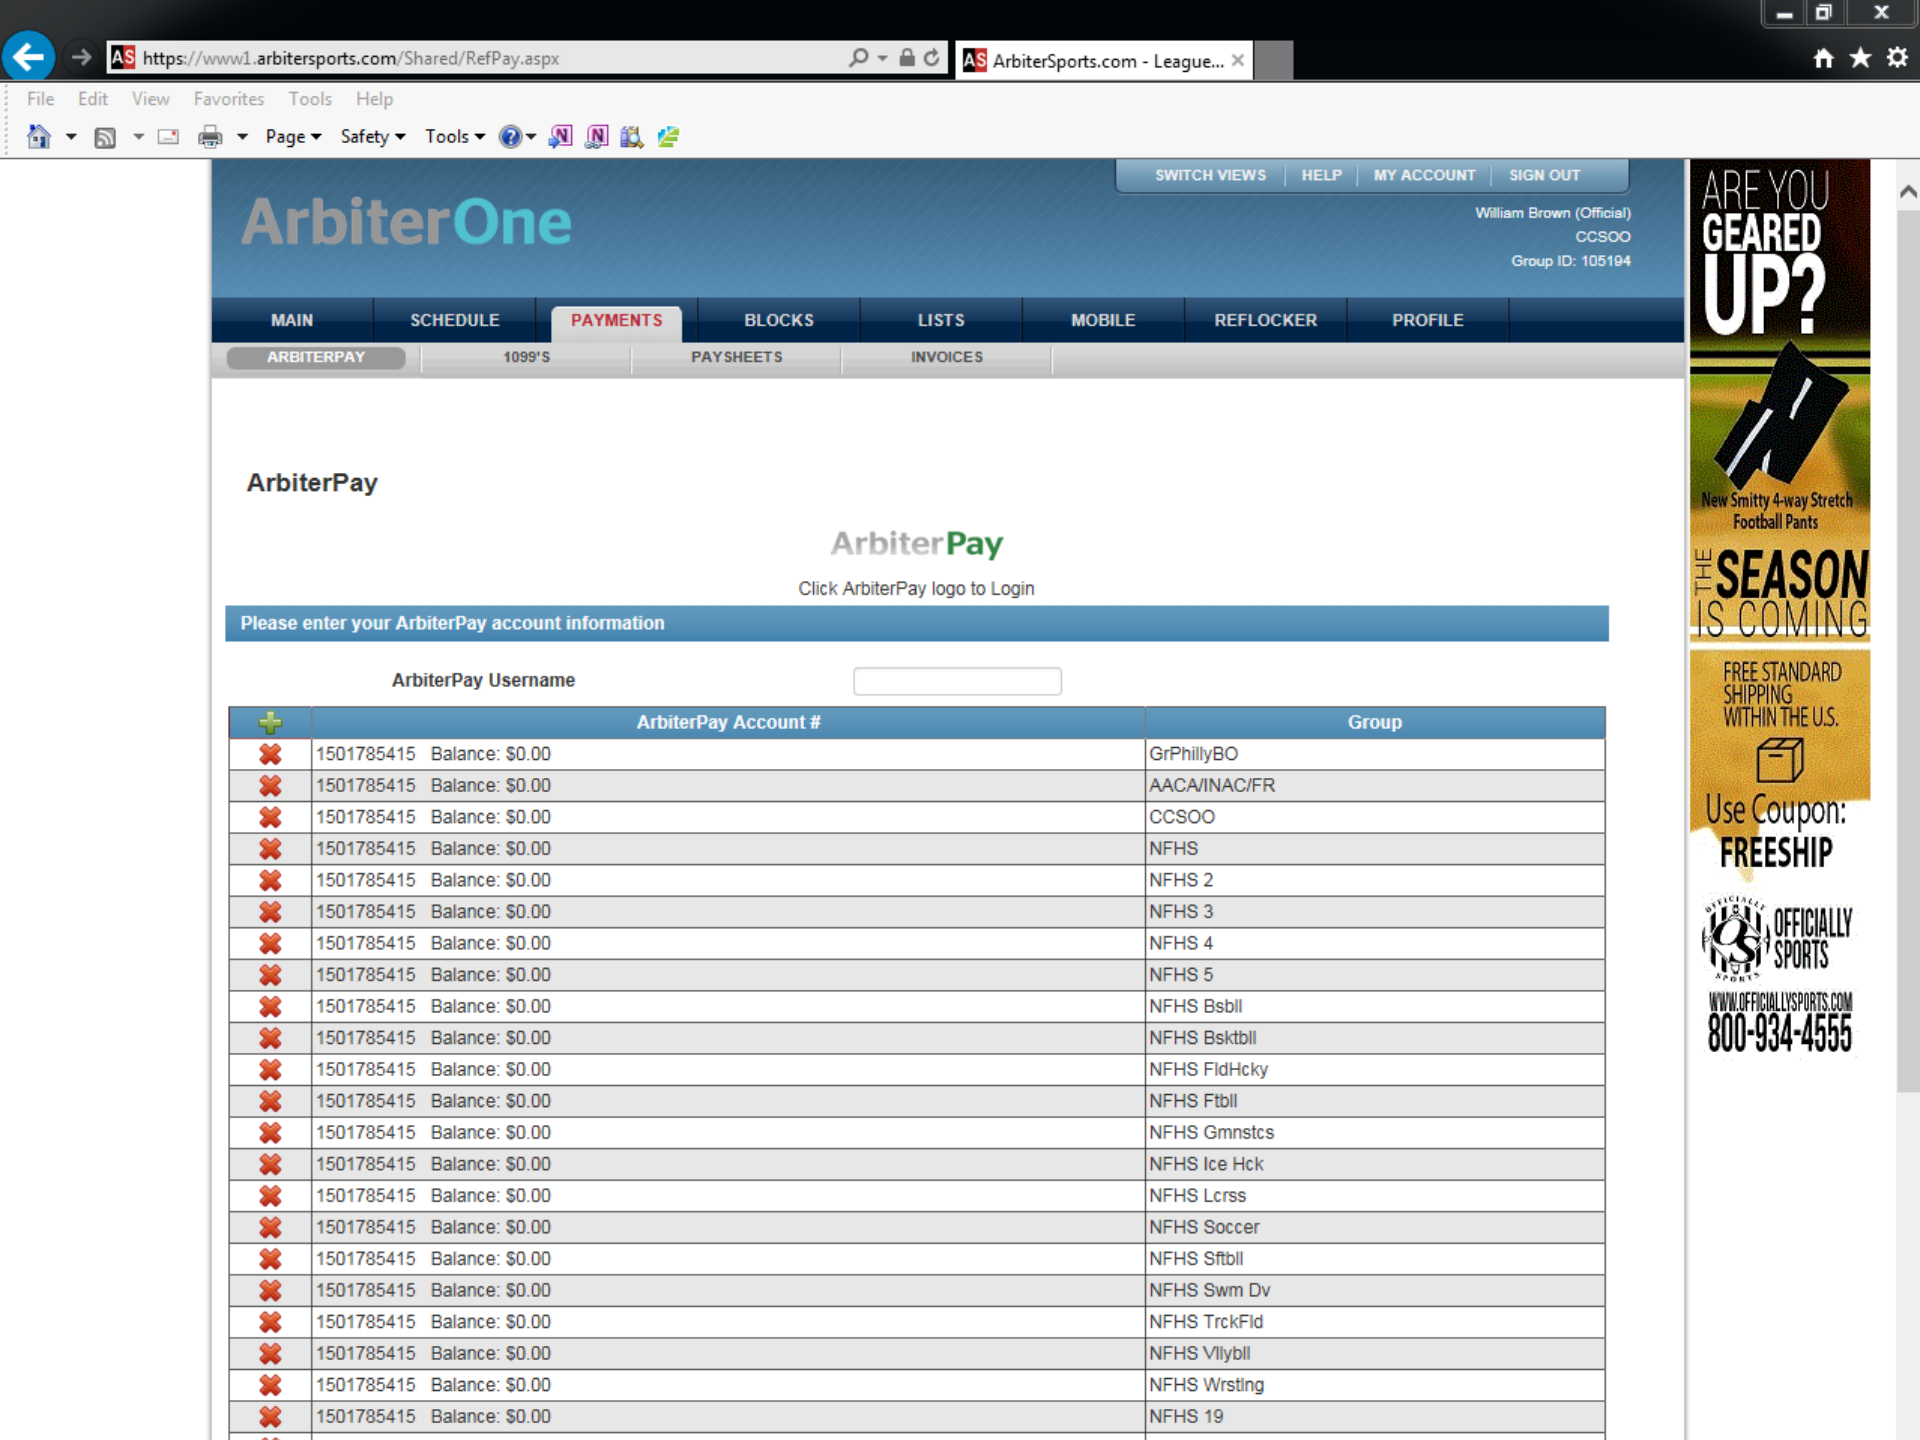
https://www1.arbitersports.com/Shared/RefPay.aspx

ArbiterSports.com - League...

File Edit View Favorites Tools Help

Page ▾ Safety ▾ Tools ▾

SWITCH VIEWS | HELP | MY ACCOUNT | SIGN OUT

ArbiterOne

William Brown (Official)
CCSOO
Group ID: 105194

MAIN | SCHEDULE | PAYMENTS | BLOCKS | LISTS | MOBILE | REFLOCKER | PROFILE

ARBITERPAY | 1099'S | PAYSHEETS | INVOICES

ArbiterPay

ArbiterPay

Click ArbiterPay logo to Login

Please enter your ArbiterPay account information

ArbiterPay Username

| | ArbiterPay Account # | Group |
|---|---|---|
| | 1501785415 Balance: \$0.00 | GrPhillyBO |
| | 1501785415 Balance: \$0.00 | AACA/INAC/FR |
| | 1501785415 Balance: \$0.00 | CCSOO |
| | 1501785415 Balance: \$0.00 | NFHS |
| | 1501785415 Balance: \$0.00 | NFHS 2 |
| | 1501785415 Balance: \$0.00 | NFHS 3 |
| | 1501785415 Balance: \$0.00 | NFHS 4 |
| | 1501785415 Balance: \$0.00 | NFHS 5 |
| | 1501785415 Balance: \$0.00 | NFHS Bsbll |
| | 1501785415 Balance: \$0.00 | NFHS Bsktbll |
| | 1501785415 Balance: \$0.00 | NFHS FldHcky |
| | 1501785415 Balance: \$0.00 | NFHS Ftbll |
| | 1501785415 Balance: \$0.00 | NFHS Gmnstcs |
| | 1501785415 Balance: \$0.00 | NFHS Ice Hck |
| | 1501785415 Balance: \$0.00 | NFHS Lcrss |
| | 1501785415 Balance: \$0.00 | NFHS Soccer |
| | 1501785415 Balance: \$0.00 | NFHS Sftbll |
| | 1501785415 Balance: \$0.00 | NFHS Swm Dv |
| | 1501785415 Balance: \$0.00 | NFHS TrckFld |
| | 1501785415 Balance: \$0.00 | NFHS Vllybll |
| | 1501785415 Balance: \$0.00 | NFHS Wrstlng |
| | 1501785415 Balance: \$0.00 | NFHS 19 |

ARE YOU GEARED UP?

New Smitty 4-way Stretch Football Pants

THE SEASON IS COMING

FREE STANDARD SHIPPING WITHIN THE U.S.

Use Coupon: FREESHIP

OFFICIALLY SPORTS

WWW.OFFICIALLYSPORTS.COM
800-934-4555